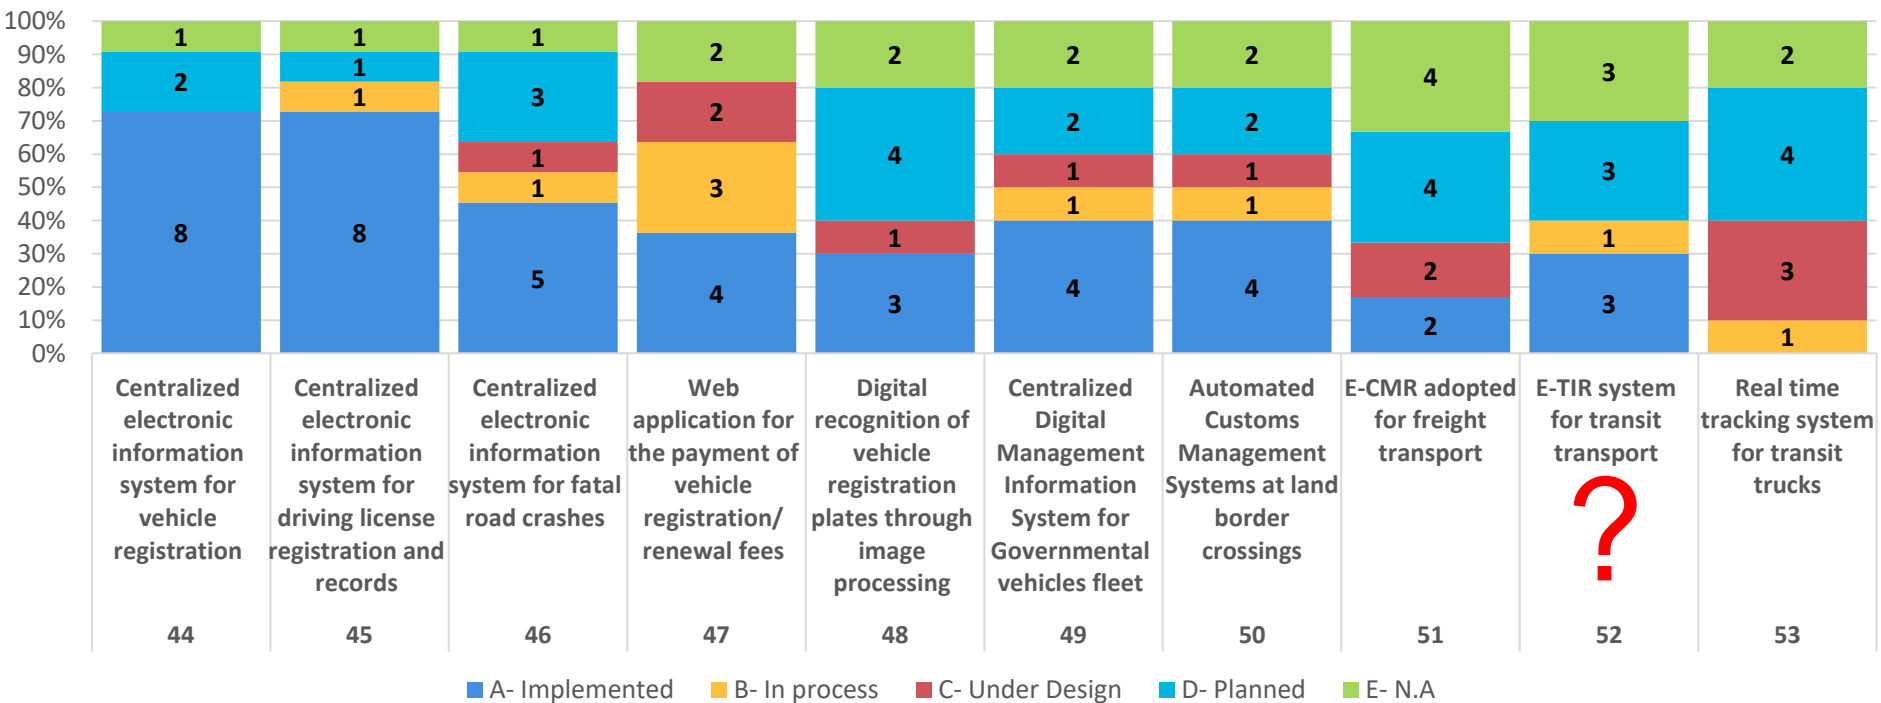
100%
90%
80%
70%
60%
50%
40%
30%
20%
10%
0%

| | 44 | 45 | 46 | 47 | 48 | 49 | 50 | 51 | 52 | 53 |
|---|---|---|---|---|---|---|---|---|---|---|
| | Centralized electronic information system for vehicle registration | Centralized electronic information system for driving license registration and records | Centralized electronic information system for fatal road crashes | Web application for the payment of vehicle registration/ renewal fees | Digital recognition of vehicle registration plates through image processing | Centralized Digital Management Information System for Governmental vehicles fleet | Automated Customs Management Systems at land border crossings | E-CMR adopted for freight transport | E-TIR system for transit transport ? | Real time tracking system for transit trucks |
| E- N.A | 1 | 1 | 1 | 2 | 2 | 2 | 2 | 4 | 3 | 2 |
| D- Planned | 2 | 1 | 3 | | 4 | 2 | 2 | 4 | 3 | 4 |
| C- Under Design | | | 1 | 2 | 1 | 1 | 1 | 2 | | 3 |
| B- In process | | 1 | 1 | 3 | | 1 | 1 | | 1 | 1 |
| A- Implemented | 8 | 8 | 5 | 4 | 3 | 4 | 4 | 2 | 3 | |

A- Implemented B- In process C- Under Design D- Planned E- N.A